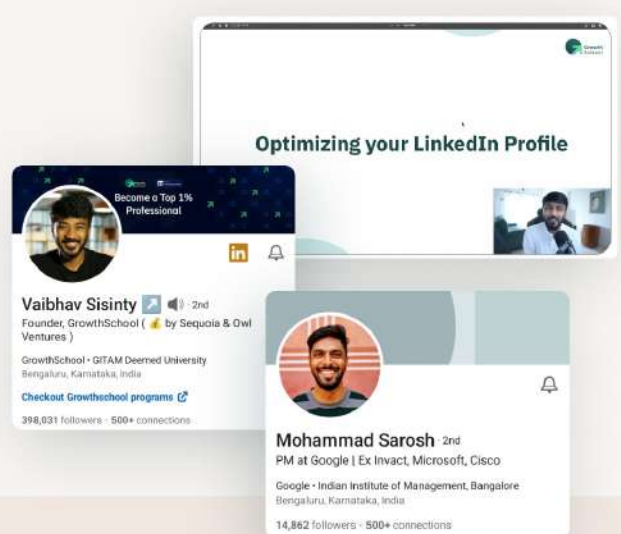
Growth School

Optimizing your LinkedIn Profile

Become a Top 1% Professional

in

Vaibhav Sisinty · 2nd
Founder, GrowthSchool ( 💰 by Sequoia & Owl Ventures )

GrowthSchool • GITAM Deemed University
Bengaluru, Karnataka, India

Checkout Growthschool programs

398,031 followers · 500+ connections

Mohammad Sarosh · 2nd
PM at Google | Ex Invact, Microsoft, Cisco

Google • Indian Institute of Management, Bangalore
Bengaluru, Karnataka, India

14,862 followers · 500+ connections